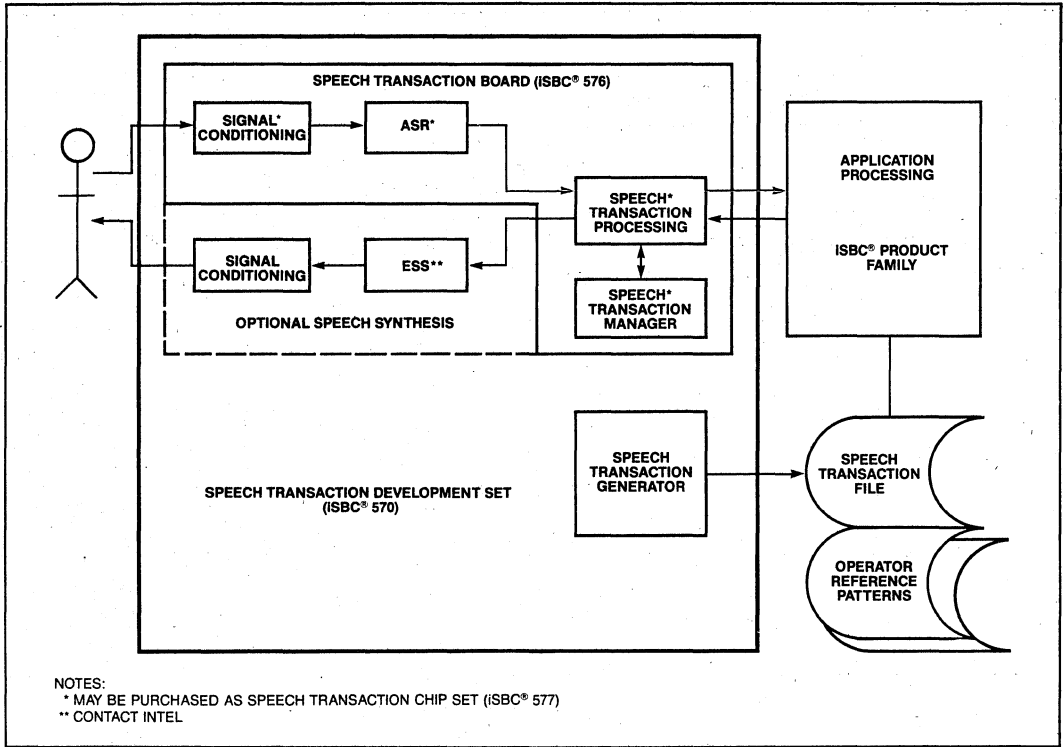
SPEECH TRANSACTION BOARD (iSBC® 576)

SIGNAL* CONDITIONING

ASR*

SPEECH* TRANSACTION PROCESSING

APPLICATION PROCESSING

iSBC® PRODUCT FAMILY

SIGNAL CONDITIONING

ESS**

SPEECH* TRANSACTION MANAGER

OPTIONAL SPEECH SYNTHESIS

SPEECH TRANSACTION GENERATOR

SPEECH TRANSACTION FILE

SPEECH TRANSACTION DEVELOPMENT SET (iSBC® 570)

OPERATOR REFERENCE PATTERNS

NOTES:
* MAY BE PURCHASED AS SPEECH TRANSACTION CHIP SET (iSBC® 577)
** CONTACT INTEL